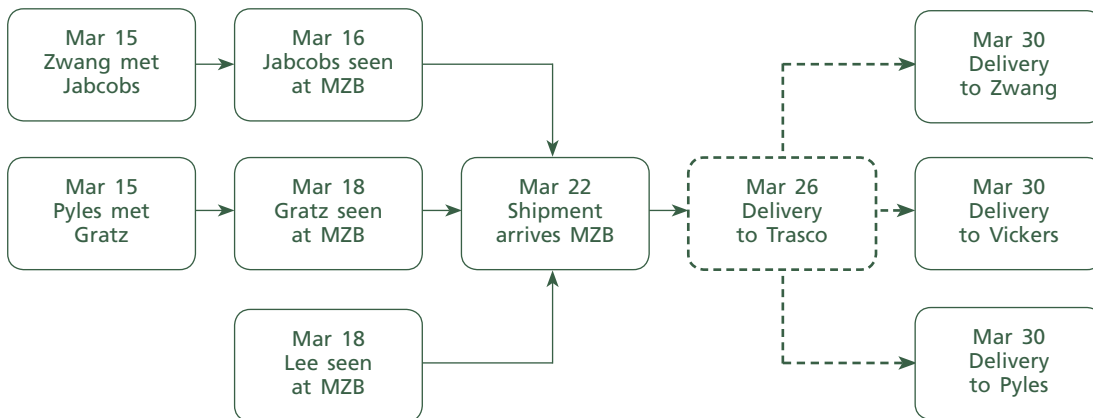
Mar 15
Zwang met
Jabcobs

Mar 16
Jabcobs seen
at MZB

Mar 15
Pyles met
Gratz

Mar 18
Gratz seen
at MZB

Mar 18
Lee seen
at MZB

Mar 22
Shipment
arrives MZB

Mar 26
Delivery
to Trasco

Mar 30
Delivery
to Zwang

Mar 30
Delivery
to Vickers

Mar 30
Delivery
to Pyles